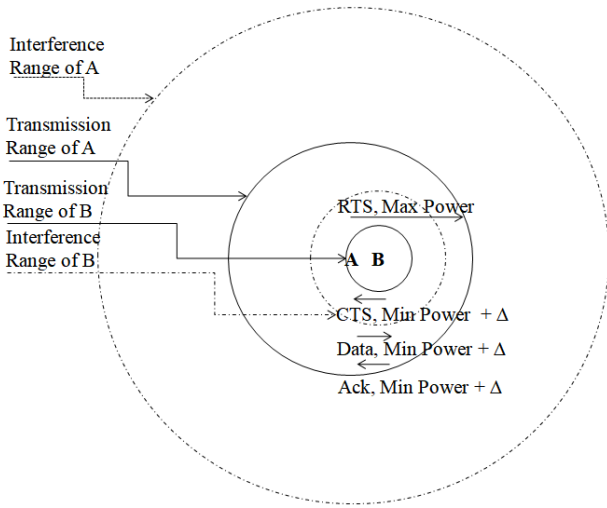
Interference Range of A

Transmission Range of A

Transmission Range of B

Interference Range of B

RTS, Max Power

A B

CTS, Min Power + $\Delta$

Data, Min Power + $\Delta$

Ack, Min Power + $\Delta$